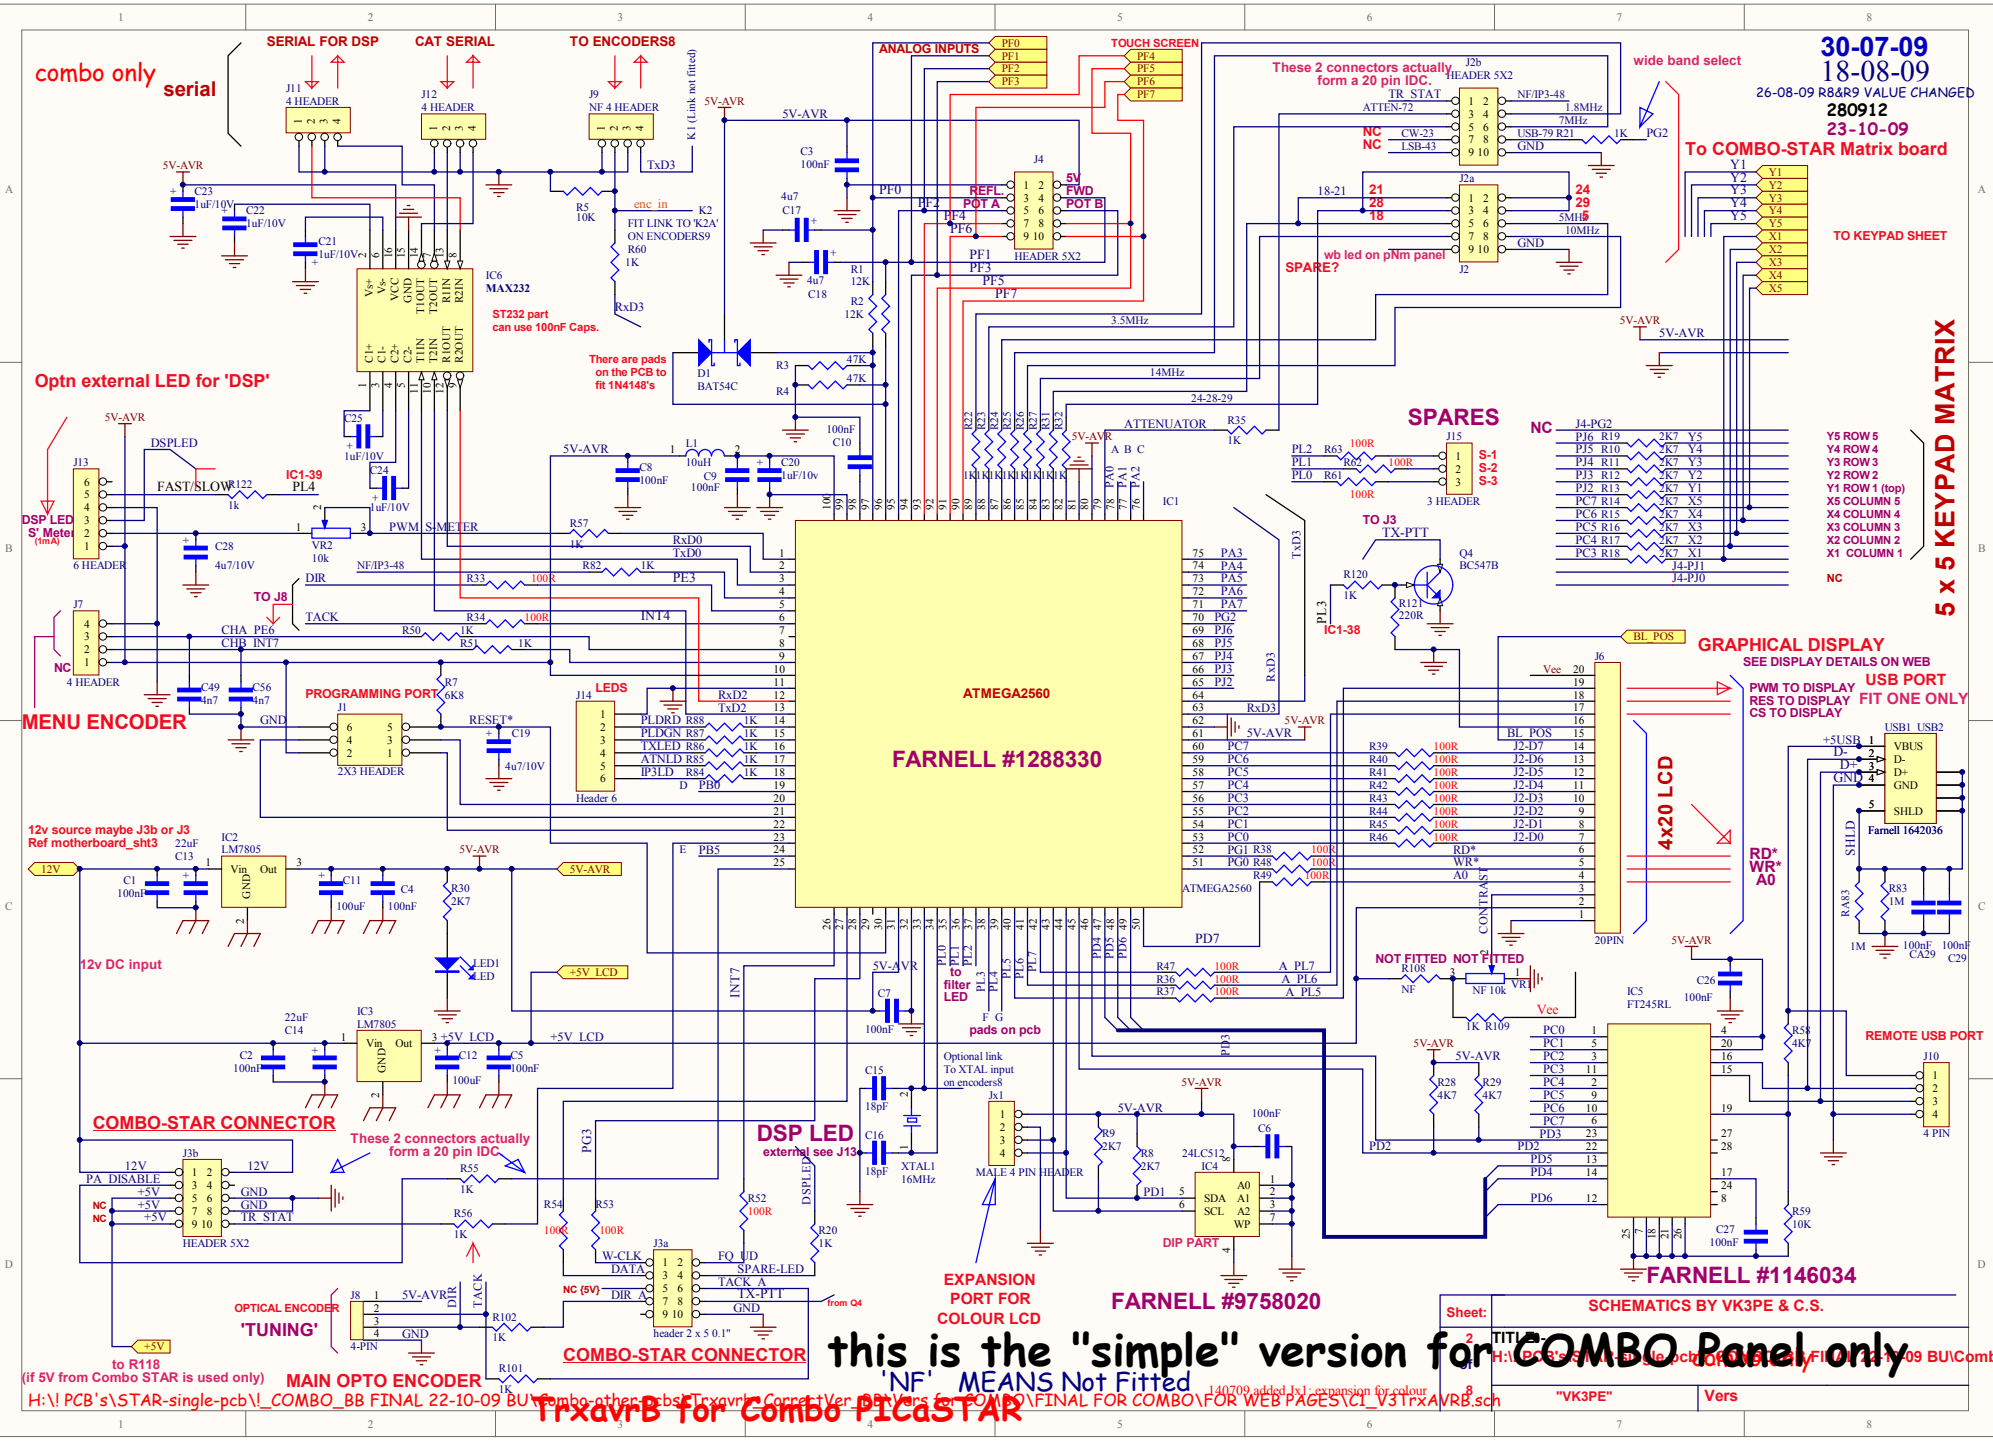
combo only serial

SERIAL FOR DSP
CAT SERIAL
TO ENCODERS8
ANALOG INPUTS
TOUCH SCREEN
These 2 connectors actually form a 20 pin IDC.
wide band select
30-07-09
18-08-09
26-08-09 R8&R9 VALUE CHANGED
280912
23-10-09
To COMBO-STAR Matrix board
TO KEYPAD SHEET

J11 4 HEADER
J12 4 HEADER
J9 NF 4 HEADER
K1 (Link not fitted)
5V-AVR
C23 1uF/10V
C22 1uF/10V
C21 1uF/10V
R5 10K
enc in
K2
FIT LINK TO 'K2A' ON ENCODERS9
R60 1K
RxD3
TxD3
C3 100nF
4u7 C17
4u7 C18
R1 12K
R2 12K
PF0 PF1 PF2 PF3 PF4 PF5 PF6 PF7
J4
REFL.
POT A
5V FWD
POT B
HEADER 5X2
J2b HEADER 5X2
TR_STAT
ATTEN-72
NF/IP3-48
1.8MHz
7MHz
USB-79 R21
GND
1K PG2
NC CW-23
NC LSB-43
J2a
18-21
21 28 18
24 29 5
5MHz
10MHz
GND
J2
wb led on pNm panel
SPARE?
IC6 MAX232
ST232 part can use 100nF Caps.
There are pads on the PCB to fit 1N4148's
D1 BAT54C
R3 47K
R4 47K
3.5MHz
14MHz
24-28-29
5V-AVR
Y1 Y2 Y3 Y4 Y5 X1 X2 X3 X4 X5
5 x 5 KEYPAD MATRIX

Optn external LED for 'DSP'
DSPLED
J13
FAST/SLOW
R122 1k
IC1-39
PL4
DSP LED
S' Meter (1mA)
6 HEADER
C25 1uF/10V
C24 1uF/10V
C28 4u7/10V
VR2 10k
PWM S METER
L1 10uH
C8 100nF
C9 100nF
C20 1uF/10v
C10 100nF
ATTENUATOR
R35 1K
R57 1K
RxD0
TxD0
R82 1K
PE3
NF/IP3-48
DIR
R33 100R
TO J8
TACK
R34 100R
INT4
J7
CHA PE6
CHB INT7
R50 1K
R51 1K
NC
4 HEADER
MENU ENCODER
C49 4n7
C56 4n7
PROGRAMMING PORT
R7 6K8
J1
RESET*
C19 4u7/10V
2X3 HEADER
GND
LEDS
J14
PLDRD R88 1K
PLDGN R87 1K
TXLED R86 1K
ATNLD R85 1K
IP3LD R84 1K
Header 6
D PB0
RxD2
TxD2
IC1
ATMEGA2560
FARNELL #1288330
SPARES
J15
PL2 R63 100R
PL1 R62 100R
PL0 R61 100R
S-1 S-2 S-3
3 HEADER
TO J3
TX-PTT
Q4 BC547B
R120 1K
R121 220R
IC1-38
NC
J4-PG2
PJ6 R19 2K7 Y5
PJ5 R10 2K7 Y4
PJ4 R11 2K7 Y3
PJ3 R12 2K7 Y2
PJ2 R13 2K7 Y1
PC7 R14 2K7 X5
PC6 R15 2K7 X4
PC5 R16 2K7 X3
PC4 R17 2K7 X2
PC3 R18 2K7 X1
J4-PJ1
J4-PJ0
Y5 ROW 5
Y4 ROW 4
Y3 ROW 3
Y2 ROW 2
Y1 ROW 1 (top)
X5 COLUMN 5
X4 COLUMN 4
X3 COLUMN 3
X2 COLUMN 2
X1 COLUMN 1
NC
BL_POS
GRAPHICAL DISPLAY
SEE DISPLAY DETAILS ON WEB
J6
Vee
PWM TO DISPLAY
RES TO DISPLAY
CS TO DISPLAY
USB PORT
FIT ONE ONLY
USB1 USB2
+5USB
VBUS D- D+ GND SHLD
Farnell 1642036
4x20 LCD
BL_POS
J2-D7 J2-D6 J2-D5 J2-D4 J2-D3 J2-D2 J2-D1 J2-D0
R39 R40 R41 R42 R43 R44 R45 R46 100R
RD* WR* A0
PG1 R38 100R
PG0 R48 100R
R49 100R
20PIN
CONTRAST
PD7
R47 100R A PL7
R36 100R A PL6
R37 100R A PL5
NOT FITTED NOT FITTED
R108 NF
NF 10k VR1
1K R109
Vee
C26 100nF
IC5 FT245RL
R58 4K7
R83 1M
RA83 1M
C29 100nF
CA29 100nF
SHLD
REMOTE USB PORT
J10
4 PIN
12v source maybe J3b or J3 Ref motherboard_sht3
IC2 LM7805
22uF C13
12V
C1 100nF
Vin Out GND
C11 100uF
C4 100nF
R30 2K7
LED1 LED
5V-AVR
12v DC input
+5V_LCD
INT7
C7 100nF
PL0 to filter LED
F G pads on pcb
22uF C14
IC3 LM7805
C2 100nF
C12 100uF
C5 100nF
+5V_LCD
Optional link To XTAL input on encoders8
Jx1
MALE 4 PIN HEADER
C15 18pF
C16 18pF
XTAL1 16MHz
R9 2K7
R8 2K7
24LC512 IC4
SDA SCL A0 A1 A2 WP
C6 100nF
DIP PART
PD1
PD2
R28 4K7
R29 4K7
PC0 PC1 PC2 PC3 PC4 PC5 PC6 PC7 PD3 PD2 PD5 PD4 PD6
C27 100nF
R59 10K
FARNELL #1146034
COMBO-STAR CONNECTOR
These 2 connectors actually form a 20 pin IDC
J3b
12V 12V
PA_DISABLE
+5V GND
+5V GND
+5V TR_STAT
NC NC
HEADER 5X2
R55 1K
R56 1K
PG3
DSP LED
external see J13
R54 100R
R53 100R
R52 100R
R20 1K
DSPLED
J3a
W-CLK FQ_UD
DATA SPARE-LED
TACK_A
NC (5V) DIR_A TX-PTT
GND
from Q4
header 2 x 5 0.1"
COMBO-STAR CONNECTOR
EXPANSION PORT FOR COLOUR LCD
FARNELL #9758020
OPTICAL ENCODER
'TUNING'
J8
5V-AVR
DIR
TACK
4-PIN
GND
R102 1K
R101 1K
+5V
to R118
(if 5V from Combo STAR is used only)
MAIN OPTO ENCODER
this is the "simple" version for COMBO Panel only
'NF' MEANS Not Fitted
140709 added Jx1: expansion for colour
SCHEMATICS BY VK3PE & C.S.
Sheet:
TITLE
"VK3PE"
Vers
H:\! PCB's\STAR-single-pcb\!_COMBO_BB FINAL 22-10-09 BU\Combo-other pcbs\Trxavrb ConrectVer SPI\Vers for COMBO\FINAL FOR COMBO\FOR WEB PAGES\CI_V3TrxAVRB.sch
TrxavrB for Combo PICaSTAR